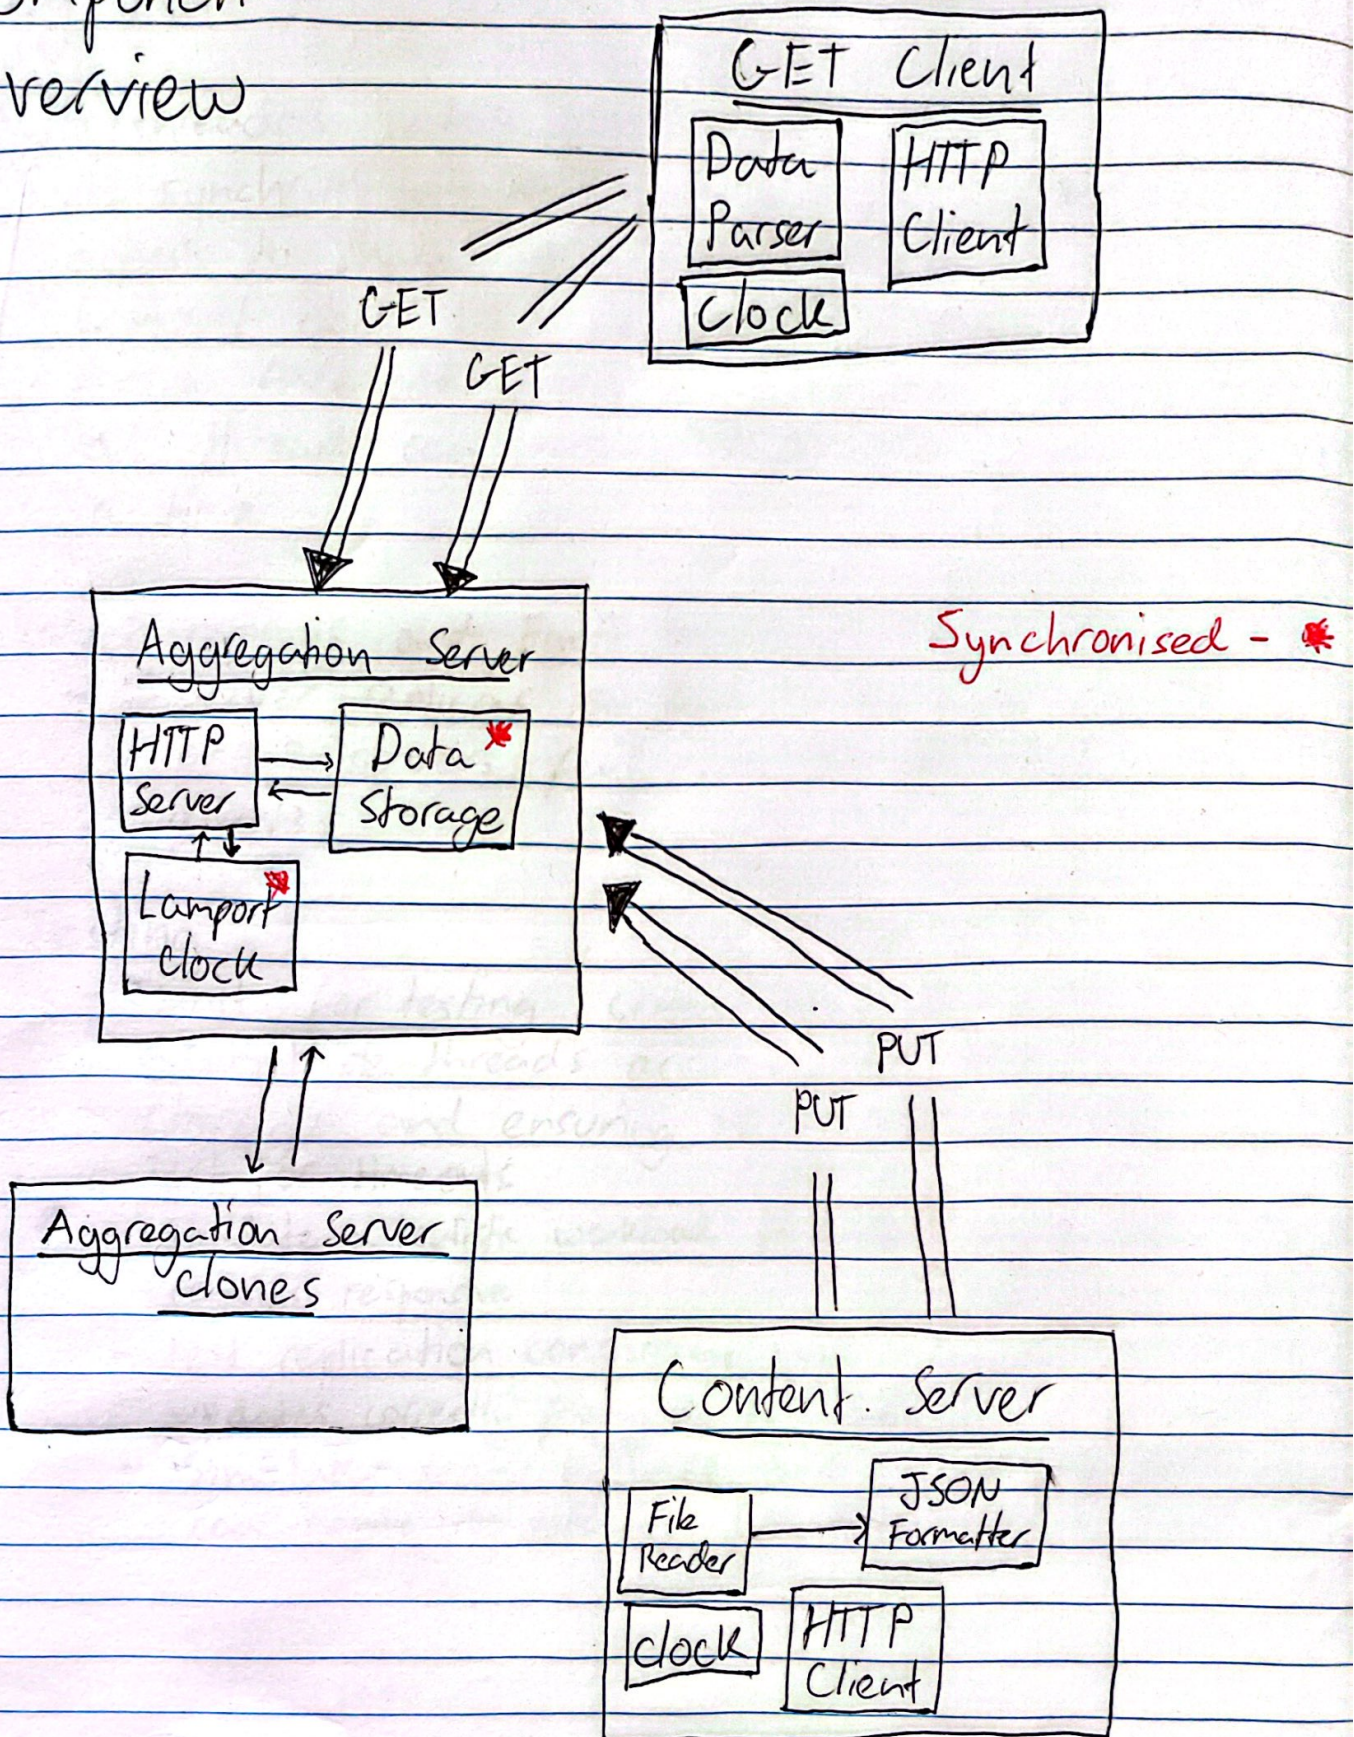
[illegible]
verview

GET Client

Data Parser

HTTP Client

Clock

GET

GET

Aggregation Server

HTTP Server

Data Storage *

Lamport clock *

Synchronised - *

PUT

PUT

Aggregation Server clones

Content Server

File Reader

JSON Formatter

clock

HTTP Client